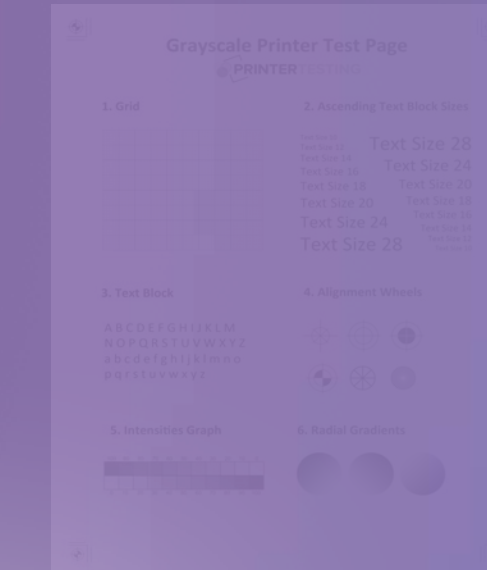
Grayscale Printer Test Page

PRINTER TESTING

1. Grid

2. Ascending Text Block Sizes

Text Size 8
Text Size 12
Text Size 14
Text Size 16
Text Size 18
Text Size 20
Text Size 24
Text Size 28

Text Size 28
Text Size 24
Text Size 20
Text Size 18
Text Size 16
Text Size 14
Text Size 12
Text Size 8

3. Text Block

A B C D E F G H I J K L M
N O P Q R S T U V W X Y Z
a b c d e f g h i j k l m n o
p q r s t u v w x y z

4. Alignment Wheels

5. Intensities Graph

6. Radial Gradients